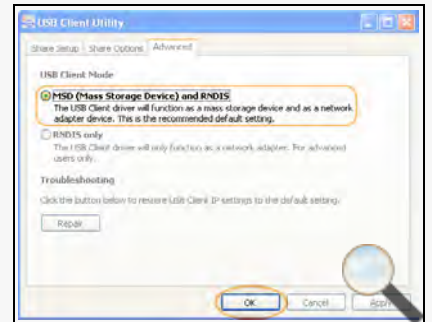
USB Client Utility

Share Setup | Share Options | Advanced

USB Client Mode

MSD (Mass Storage Device) and RNDIS
The USB Client driver will function as a mass storage device and as a network adapter device. This is the recommended default setting.

RNDIS only
The USB Client driver will only function as a network adapter. For advanced users only.

Troubleshooting

Click the button below to restore USB Client IP settings to the default setting.

Repair

OK | Cancel | Appl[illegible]